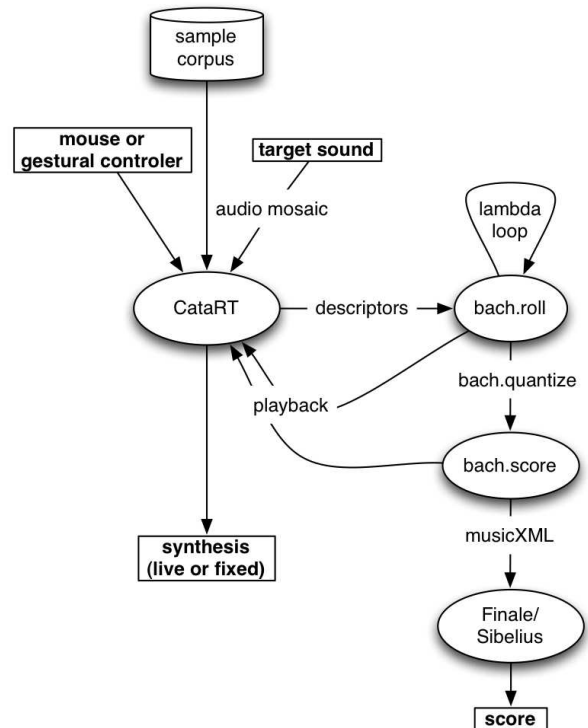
sample corpus

mouse or gestural controler

target sound

audio mosaic

lambda loop

CataRT

descriptors

bach.roll

bach.quantize

playback

bach.score

musicXML

synthesis (live or fixed)

Finale/ Sibelius

score